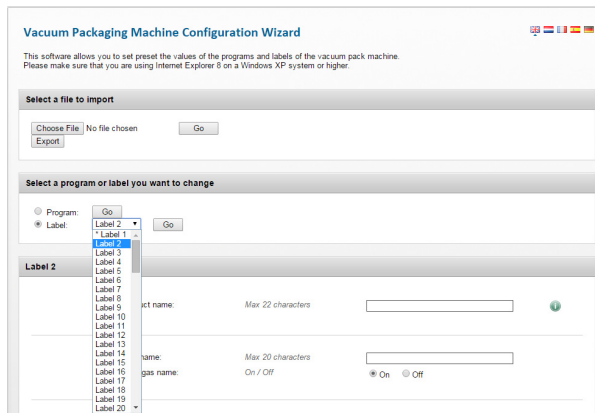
Vacuum Packaging Machine Configuration Wizard

This software allows you to set preset the values of the programs and labels of the vacuum pack machine.
Please make sure that you are using Internet Explorer 8 on a Windows XP system or higher.

Select a file to import

Choose File No file chosen Go

Export

Select a program or label you want to change

Program: Go

Label: Label 2 Go

* Label 1
Label 2
Label 3
Label 4
Label 5
Label 6
Label 7
Label 8
Label 9
Label 10
Label 11
Label 12
Label 13
Label 14
Label 15
Label 16
Label 17
Label 18
Label 19
Label 20

Label 2

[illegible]ct name: Max 22 characters

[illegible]name: Max 20 characters

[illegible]gas name: On / Off On Off